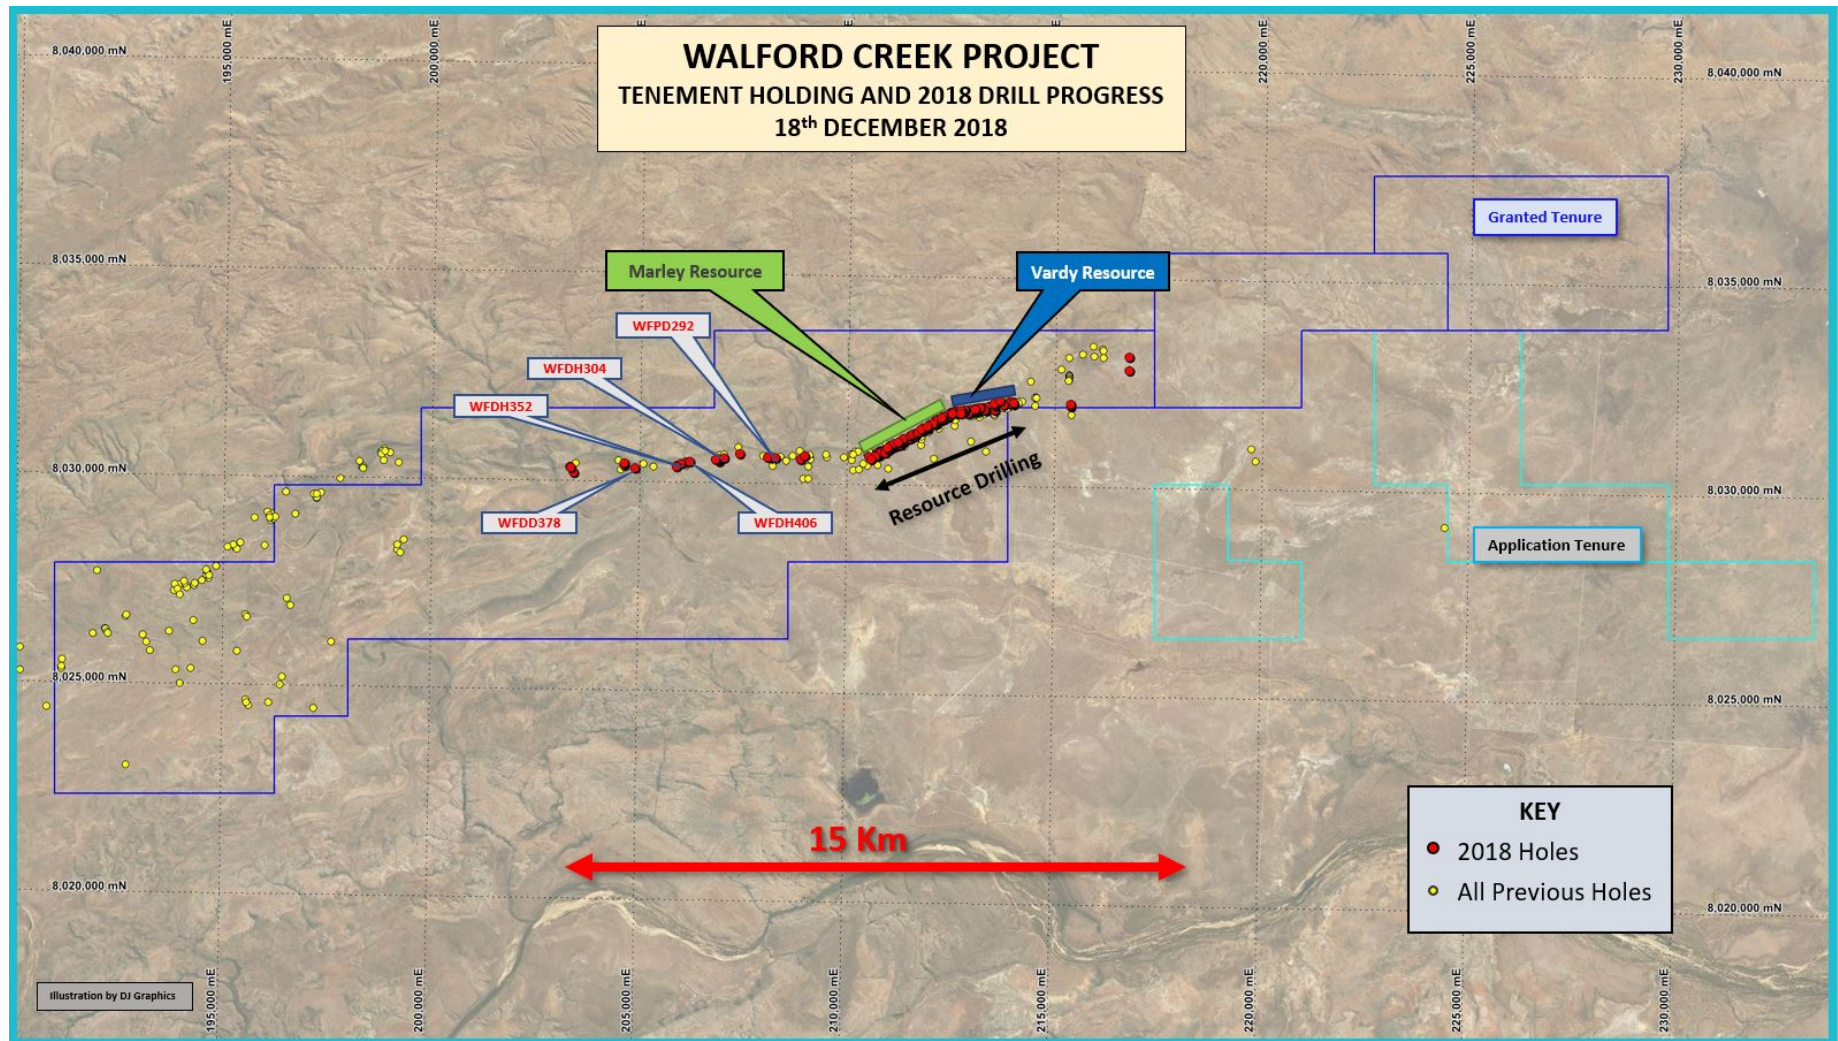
WALFORD CREEK PROJECT
TENEMENT HOLDING AND 2018 DRILL PROGRESS
18$^{th}$ DECEMBER 2018

8,040,000 mN
8,035,000 mN
8,030,000 mN
8,025,000 mN
8,020,000 mN

195,000 mE
200,000 mE
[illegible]
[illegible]
220,000 mE
225,000 mE
230,000 mE

8,040,000 mN
8,035,000 mN
8,030,000 mN
8,025,000 mN
8,020,000 mN

Granted Tenure

Marley Resource

Vardy Resource

WFPD292

WFDH304

WFDH352

WFDD378

WFDH406

Resource Drilling

Application Tenure

15 Km

KEY
2018 Holes
All Previous Holes

Illustration by DJ Graphics

195,000 mE
200,000 mE
205,000 mE
210,000 mE
215,000 mE
220,000 mE
225,000 mE
230,000 mE